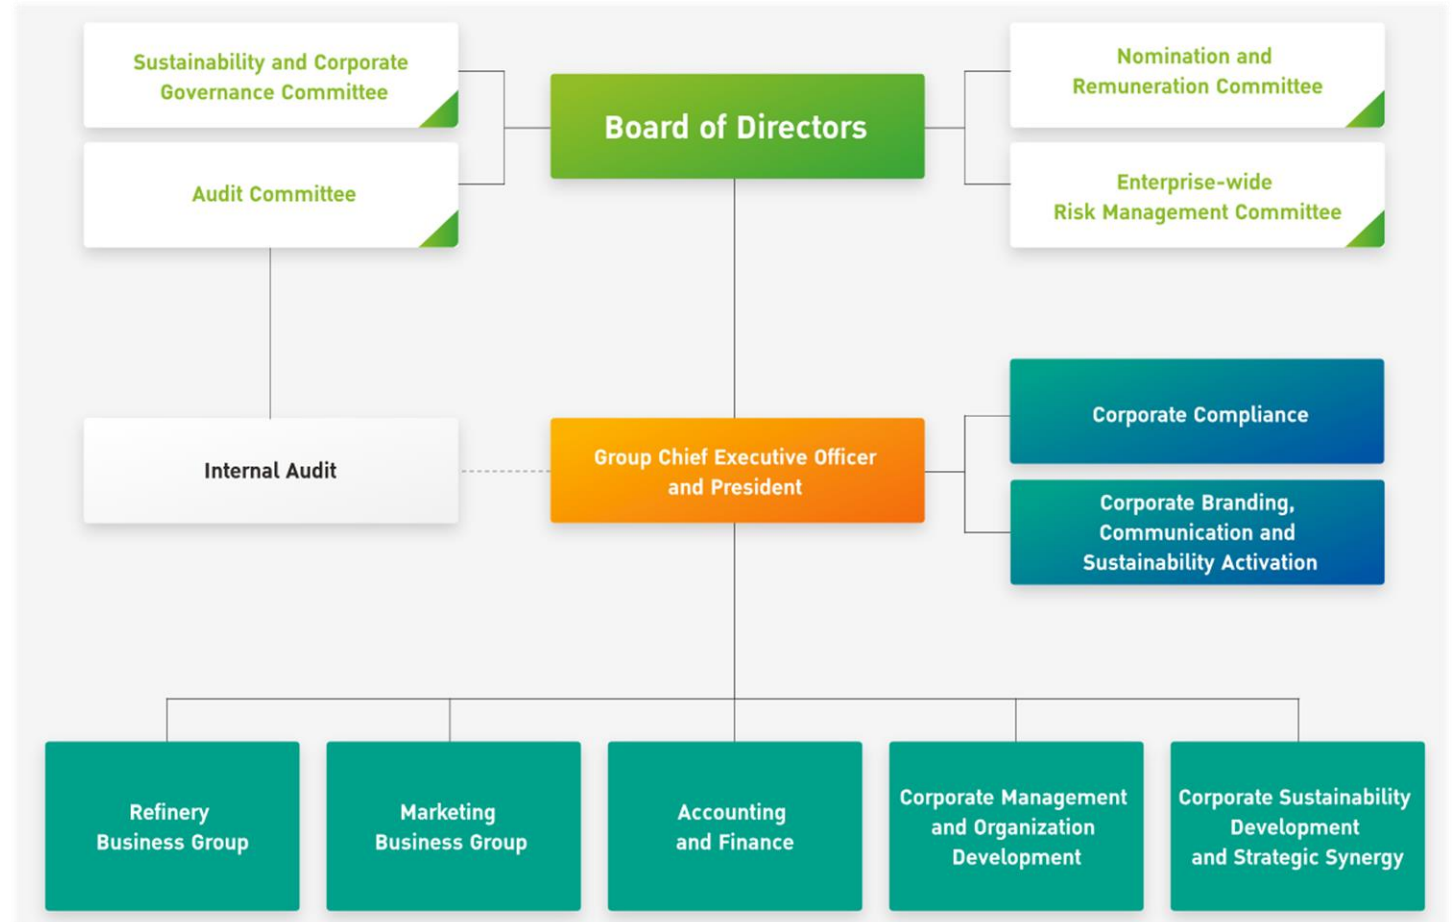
Sustainability and Corporate Governance Committee

Audit Committee

Board of Directors

Nomination and Remuneration Committee

Enterprise-wide Risk Management Committee

Corporate Compliance

Internal Audit

Group Chief Executive Officer and President

Corporate Branding, Communication and Sustainability Activation

Refinery Business Group

Marketing Business Group

Accounting and Finance

Corporate Management and Organization Development

Corporate Sustainability Development and Strategic Synergy